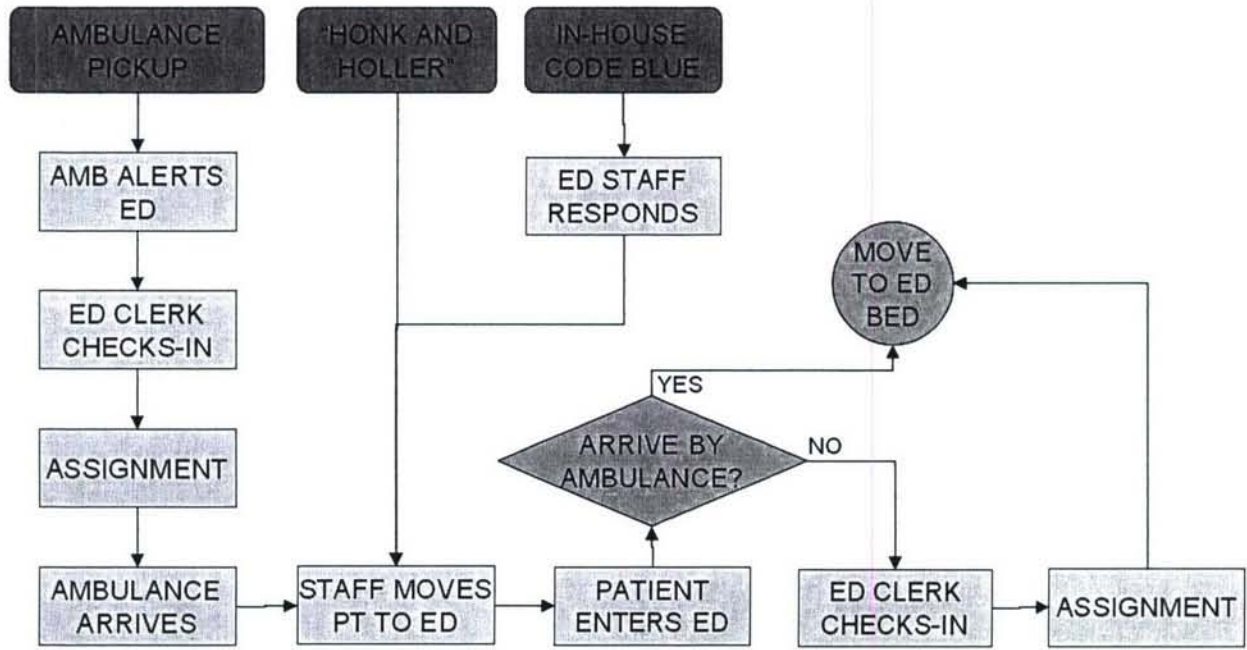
AMBULANCE PICKUP

"HONK AND HOLLER"

IN-HOUSE CODE BLUE

AMB ALERTS ED

ED CLERK CHECKS-IN

ASSIGNMENT

AMBULANCE ARRIVES

ED STAFF RESPONDS

STAFF MOVES PT TO ED

PATIENT ENTERS ED

ARRIVE BY AMBULANCE?

YES

NO

MOVE TO ED BED

ED CLERK CHECKS-IN

ASSIGNMENT